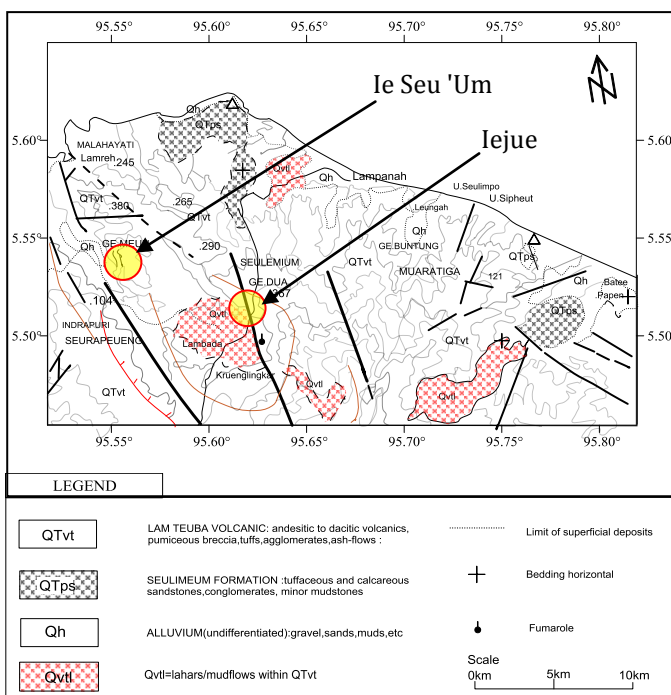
95.55° 95.60° 95.65° 95.70° 95.75° 95.80°

5.60° 5.60°

5.55° 5.55°

5.50° 5.50°

95.55° 95.60° 95.65° 95.70° 95.75° 95.80°

N

Ie Seu 'Um

Iejue

Qh

QTps

MALAHAYATI

Lamreh

.245

Qvtl

Qh

Lampanah

U.Seulimpo

U.Sipheut

QTvt

.380

.265

QTvt

Leungah

Qh

Qh

GE.MEU

.290

SEULEMIUM

GE.BUNTUNG

QTps

GE.DUA

QTvt

MUARATIGA

121

Qh

Batee

Papan

.104

.267

INDRAPURI

Qvtl

QTps

SEURAPEUENG

Lambada

QTvt

Krueng​lingkar

Qvtl

Qvtl

QTvt

LEGEND

QTvt LAM TEUBA VOLCANIC: andesitic to dacitic volcanics, pumiceous breccia,tuffs,agglomerates,ash-flows :

Limit of superficial deposits

QTps SEULIMEUM FORMATION :tuffaceous and calcareous sandstones,conglomerates, minor mudstones

Bedding horizontal

Qh ALLUVIUM(undifferentiated):gravel,sands,muds,etc

Fumarole

Qvtl Qvtl=lahars/mudflows within QTvt

Scale

0km 5km 10km